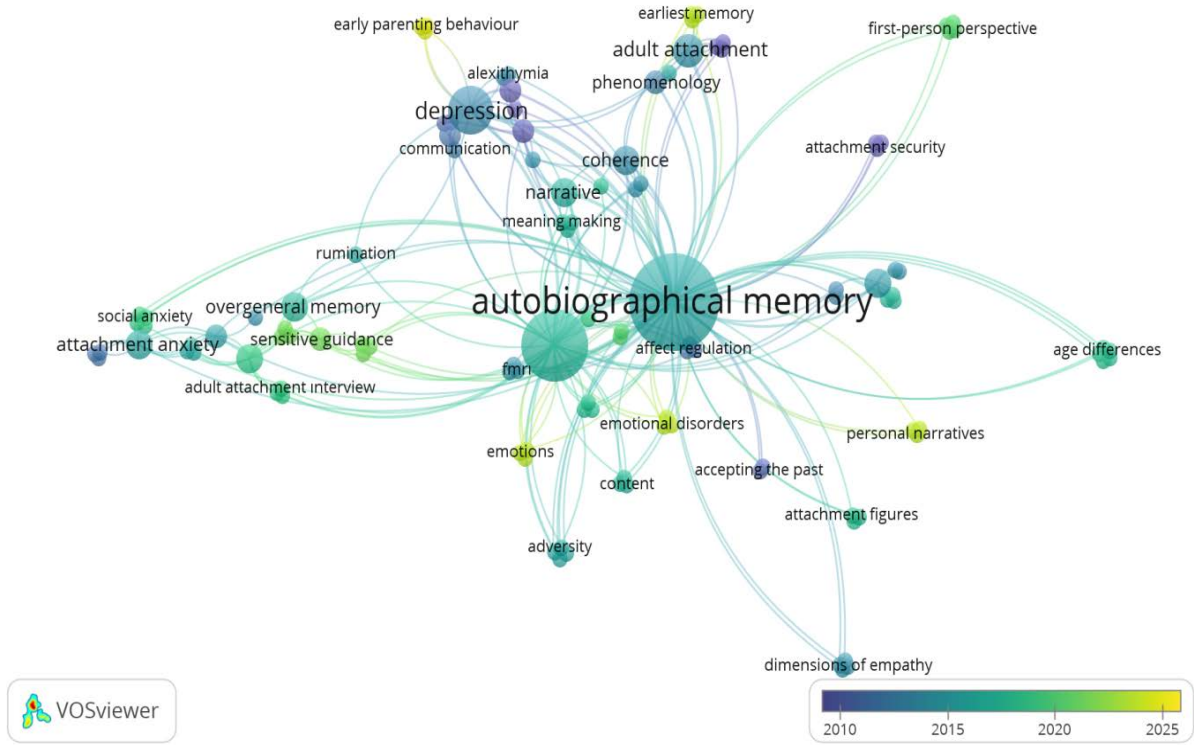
early parenting behaviour
earliest memory
first-person perspective
adult attachment
alexithymia
phenomenology
depression
communication
coherence
attachment security
narrative
meaning making
rumination
autobiographical memory
overgeneral memory
social anxiety
attachment anxiety
sensitive guidance
affect regulation
age differences
adult attachment interview
fmri
emotional disorders
personal narratives
emotions
accepting the past
content
attachment figures
adversity
dimensions of empathy
VOSviewer
2010
2015
2020
2025